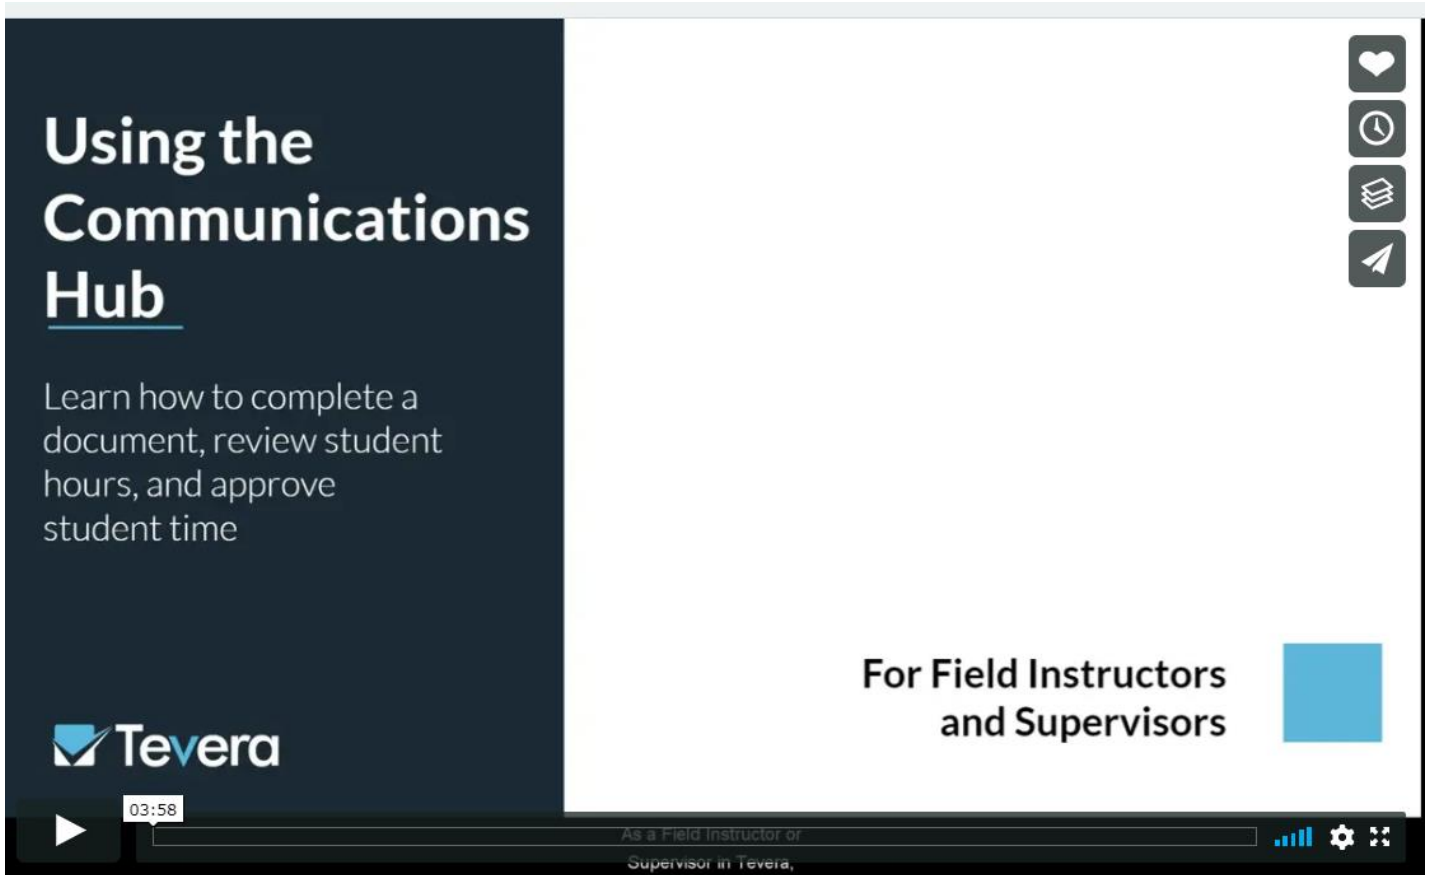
Using the Communications Hub

Learn how to complete a document, review student hours, and approve student time

Tevera

For Field Instructors and Supervisors

03:58

As a Field Instructor or Supervisor in Tevera,